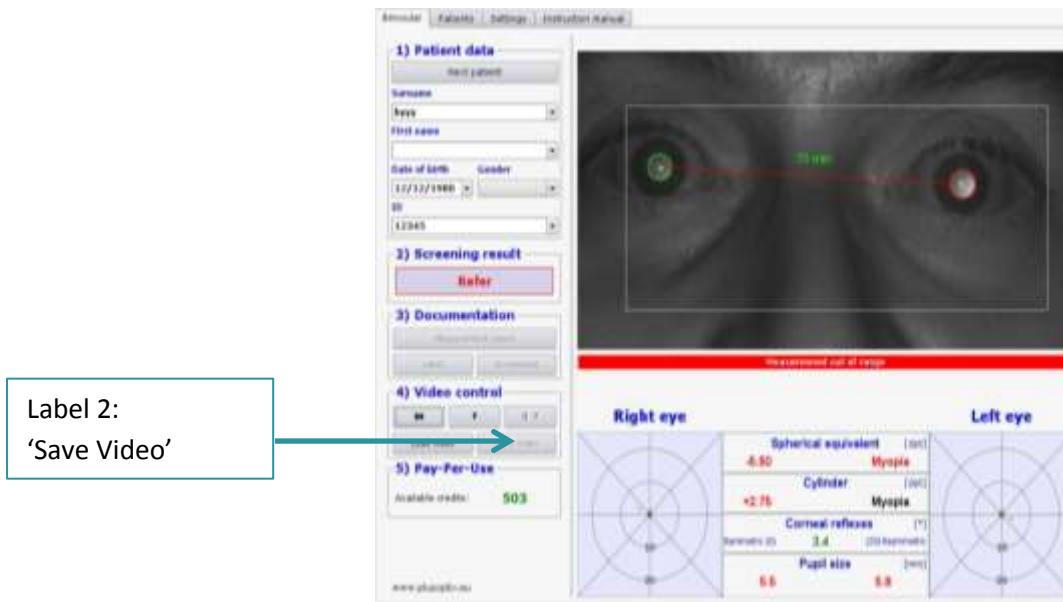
Binocular | Patients | Settings | Instruction manual

1) Patient data

Next patient

Surname

Boys

First name

Date of birth Gender

12/12/1980

ID

12345

2) Screening result

Refer

3) Documentation

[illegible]

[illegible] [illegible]

4) Video control

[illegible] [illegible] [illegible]

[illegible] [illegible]

5) Pay-Per-Use

Available credits: 503

www.plusoptix.eu

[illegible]

Measurement out of range

Right eye

Left eye

Spherical equivalent [dpt]

-6.50 Myopia

Cylinder [dpt]

+2.75 Myopia

Corneal reflexes [°]

Symmetric (0) 3.4 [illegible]

Pupil size [mm]

5.5 5.8

Label 2:
'Save Video'